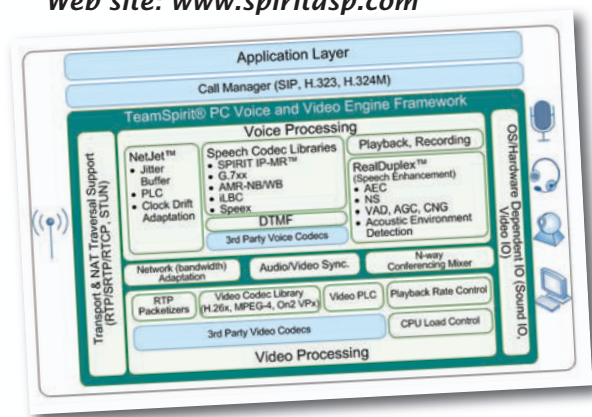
Web site: www.spiritdsp.com

Application Layer

Call Manager (SIP, H.323, H.324M)

TeamSpirit® PC Voice and Video Engine Framework

Transport & NAT Traversal Support (RTP/SRTP/RTCP, STUN)

Voice Processing

NetJet™
• Jitter Buffer
• PLC
• Clock Drift Adaptation

Speech Codec Libraries
• SPIRIT IP-MR™
• G.7xx
• AMR-NB/WB
• iLBC
• Speex

Playback, Recording

RealDuplex™ (Speech Enhancement)
• AEC
• NS
• VAD, AGC, CNG
• Acoustic Environment Detection

DTMF

3rd Party Voice Codecs

Network (bandwidth) Adaptation

Audio/Video Sync.

N-way Conferencing Mixer

RTP Packetizers

Video Codec Library (H.26x, MPEG-4, On2 VPx)

Video PLC

Playback Rate Control

3rd Party Video Codecs

CPU Load Control

Video Processing

OS/Hardware Dependent IO (Sound IO, Video IO)